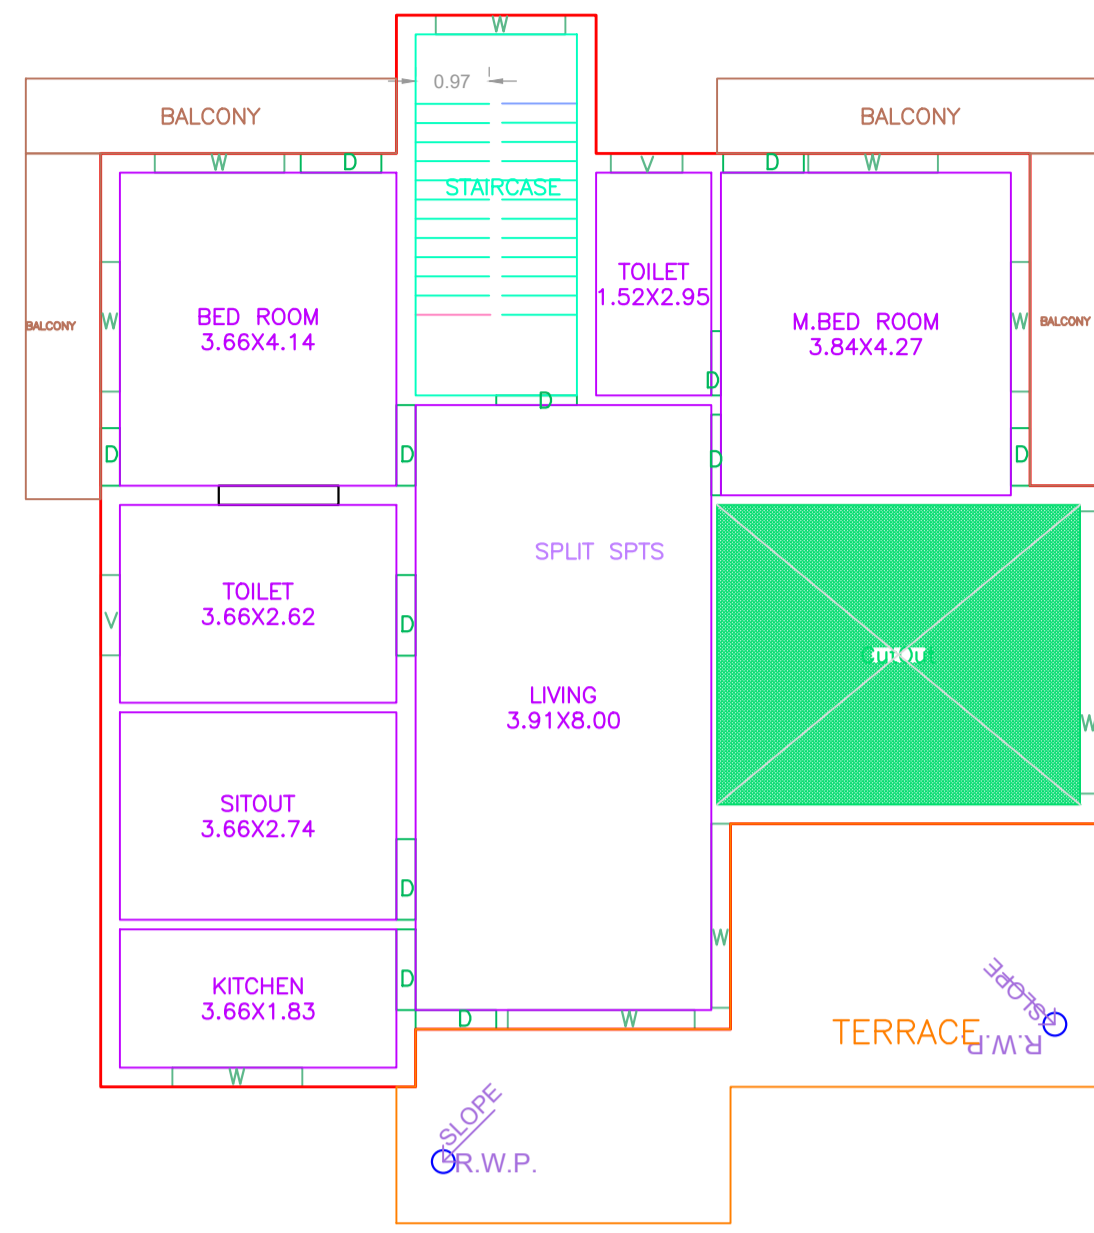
W
0.97
BALCONY
BALCONY
W
D
V
D
W
STAIRCASE
TOILET
1.52X2.95
BALCONY
W
BED ROOM
3.66X4.14
M.BED ROOM
3.84X4.27
W
BALCONY
D
D
D
D
D
SPLIT SPTS
TOILET
3.66X2.62
V
D
CUTOUT
LIVING
3.91X8.00
W
SITOUT
3.66X2.74
D
W
KITCHEN
3.66X1.83
D
SLOPE
TERRACE
R.W.P.
D
W
W
SLOPE
R.W.P.